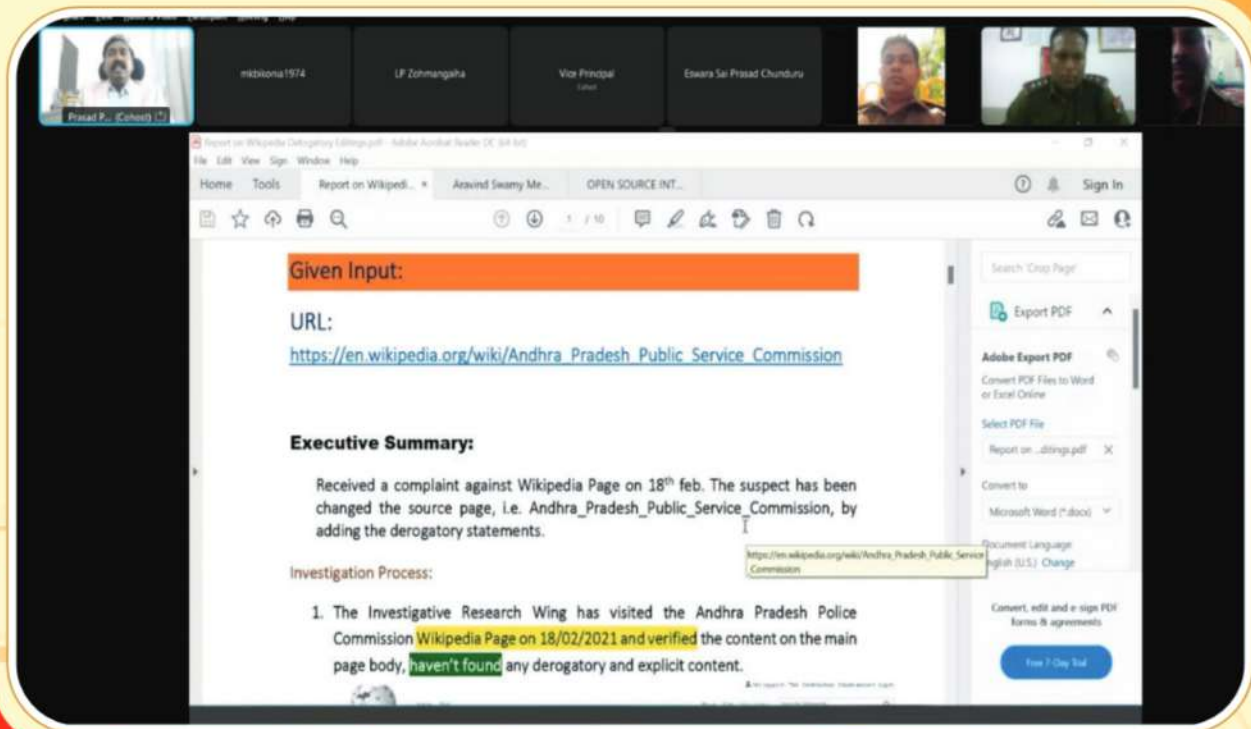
Prasad P... (Cohost)

mkbkona1974

LP Zohmangaiha

Vice Principal

Eswara Sai Prasad Chunduru

Report on Wikipedia Derogatory Editings.pdf - Adobe Acrobat Reader DC (64-bit)

File Edit View Sign Window Help

Home Tools Report on Wikipedi... × Aravind Swamy Me... OPEN SOURCE INT...

Sign In

1 / 10

Given Input:

URL:

https://en.wikipedia.org/wiki/Andhra_Pradesh_Public_Service_Commission

Executive Summary:

Received a complaint against Wikipedia Page on 18th feb. The suspect has been changed the source page, i.e. Andhra_Pradesh_Public_Service_Commission, by adding the derogatory statements.

https://en.wikipedia.org/wiki/Andhra_Pradesh_Public_Service_Commission

Investigation Process:

1. The Investigative Research Wing has visited the Andhra Pradesh Police Commission Wikipedia Page on 18/02/2021 and verified the content on the main page body, haven't found any derogatory and explicit content.

Search 'Crop Pages'

Export PDF

Adobe Export PDF

Convert PDF Files to Word or Excel Online

Select PDF File

Report on ...ditings.pdf

Convert to

Microsoft Word (*.docx)

Document Language

English (U.S.) Change

Convert, edit and e-sign PDF forms & agreements

Free 7-Day Trial